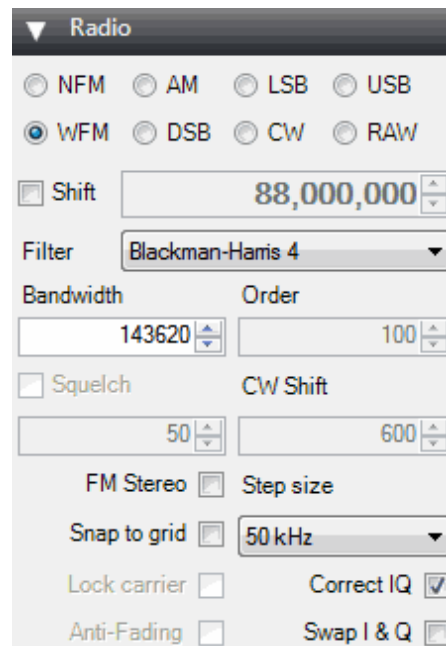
Radio

NFM AM LSB USB

WFM DSB CW RAW

Shift 88,000,000

Filter Blackman-Harris 4

Bandwidth Order

143620 100

Squelch CW Shift

50 600

FM Stereo Step size

Snap to grid 50 kHz

Lock carrier Correct IQ

Anti-Fading Swap I & Q